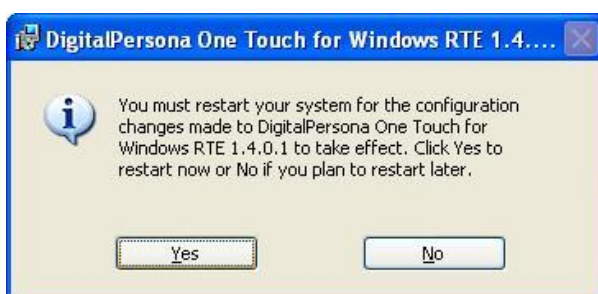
DigitalPersona One Touch for Windows RTE 1.4....

You must restart your system for the configuration changes made to DigitalPersona One Touch for Windows RTE 1.4.0.1 to take effect. Click Yes to restart now or No if you plan to restart later.

Yes

No